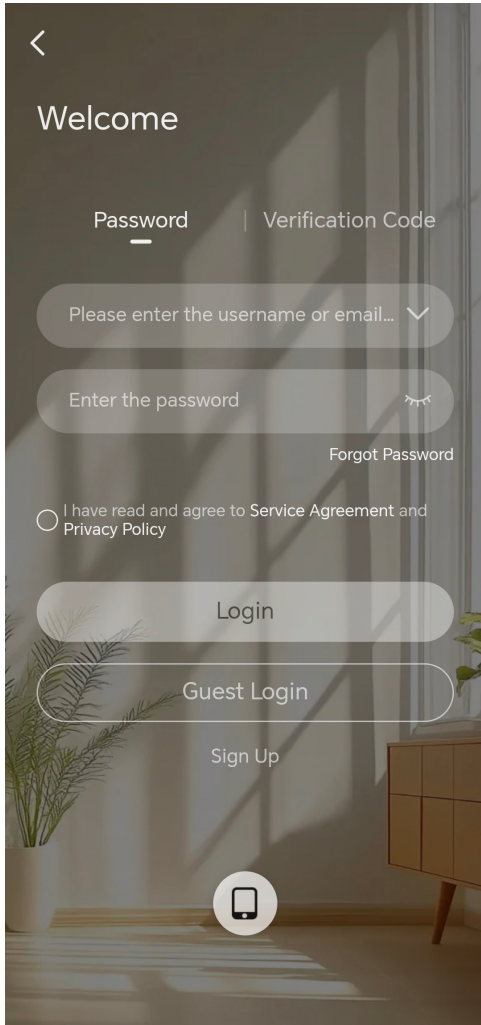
Welcome

Password | Verification Code

Please enter the username or email...

Enter the password

Forgot Password

I have read and agree to Service Agreement and Privacy Policy

Login

Guest Login

Sign Up